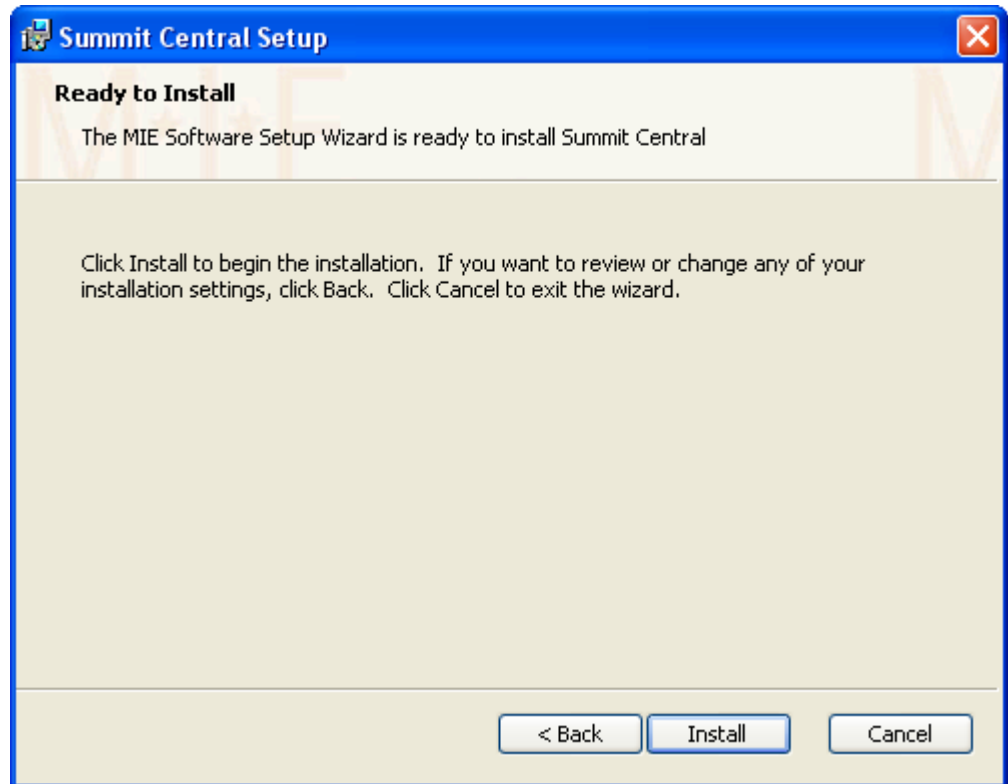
Summit Central Setup

Ready to Install

The MIE Software Setup Wizard is ready to install Summit Central

Click Install to begin the installation. If you want to review or change any of your installation settings, click Back. Click Cancel to exit the wizard.

< Back Install Cancel